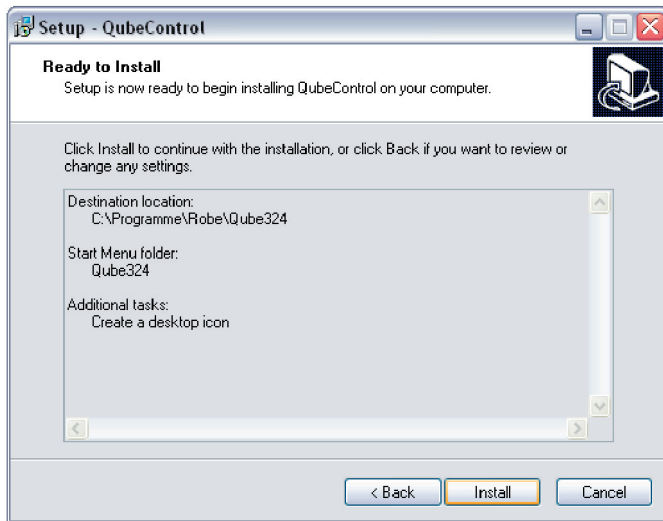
Setup - QubeControl

Ready to Install
Setup is now ready to begin installing QubeControl on your computer.

Click Install to continue with the installation, or click Back if you want to review or change any settings.

Destination location:
C:\Programme\Robe\Qube324

Start Menu folder:
Qube324

Additional tasks:
Create a desktop icon

< Back
Install
Cancel